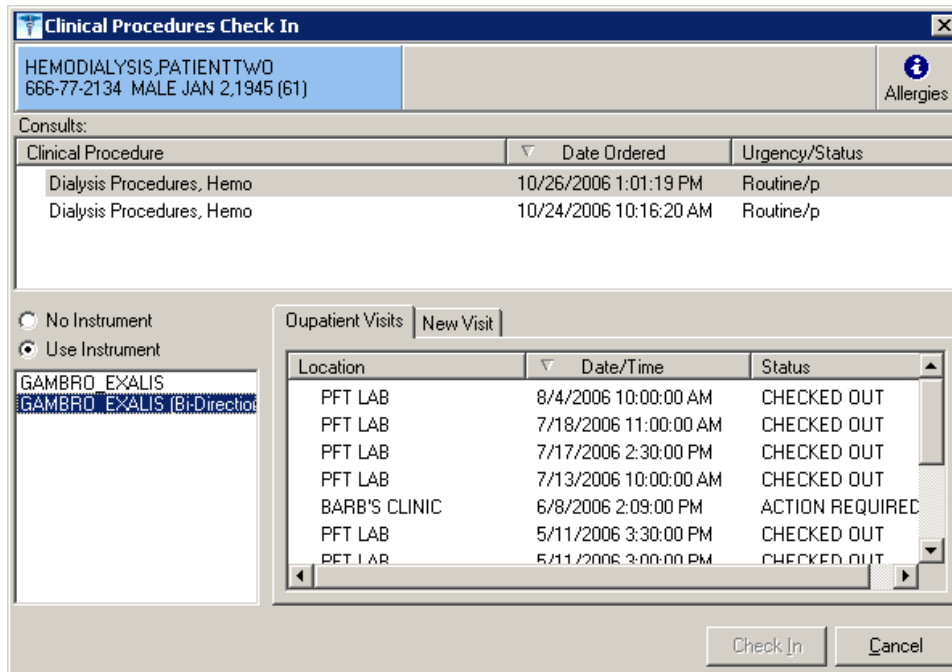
Clinical Procedures Check In

HEMODIALYSIS,PATIENTTWO
666-77-2134 MALE JAN 2,1945 (61)

Allergies

Consults:

| Clinical Procedure | Date Ordered | Urgency/Status |
|---|---|---|
| Dialysis Procedures, Hemo | 10/26/2006 1:01:19 PM | Routine/p |
| Dialysis Procedures, Hemo | 10/24/2006 10:16:20 AM | Routine/p |

No Instrument
Use Instrument

GAMBRO_EXALIS
GAMBRO_EXALIS (Bi-Directio

Oupatient Visits | New Visit

| Location | Date/Time | Status |
|---|---|---|
| PFT LAB | 8/4/2006 10:00:00 AM | CHECKED OUT |
| PFT LAB | 7/18/2006 11:00:00 AM | CHECKED OUT |
| PFT LAB | 7/17/2006 2:30:00 PM | CHECKED OUT |
| PFT LAB | 7/13/2006 10:00:00 AM | CHECKED OUT |
| BARB'S CLINIC | 6/8/2006 2:09:00 PM | ACTION REQUIREC |
| PFT LAB | 5/11/2006 3:30:00 PM | CHECKED OUT |
| PFT LAB | 5/11/2006 3:00:00 PM | CHECKED OUT |

Check In   Cancel